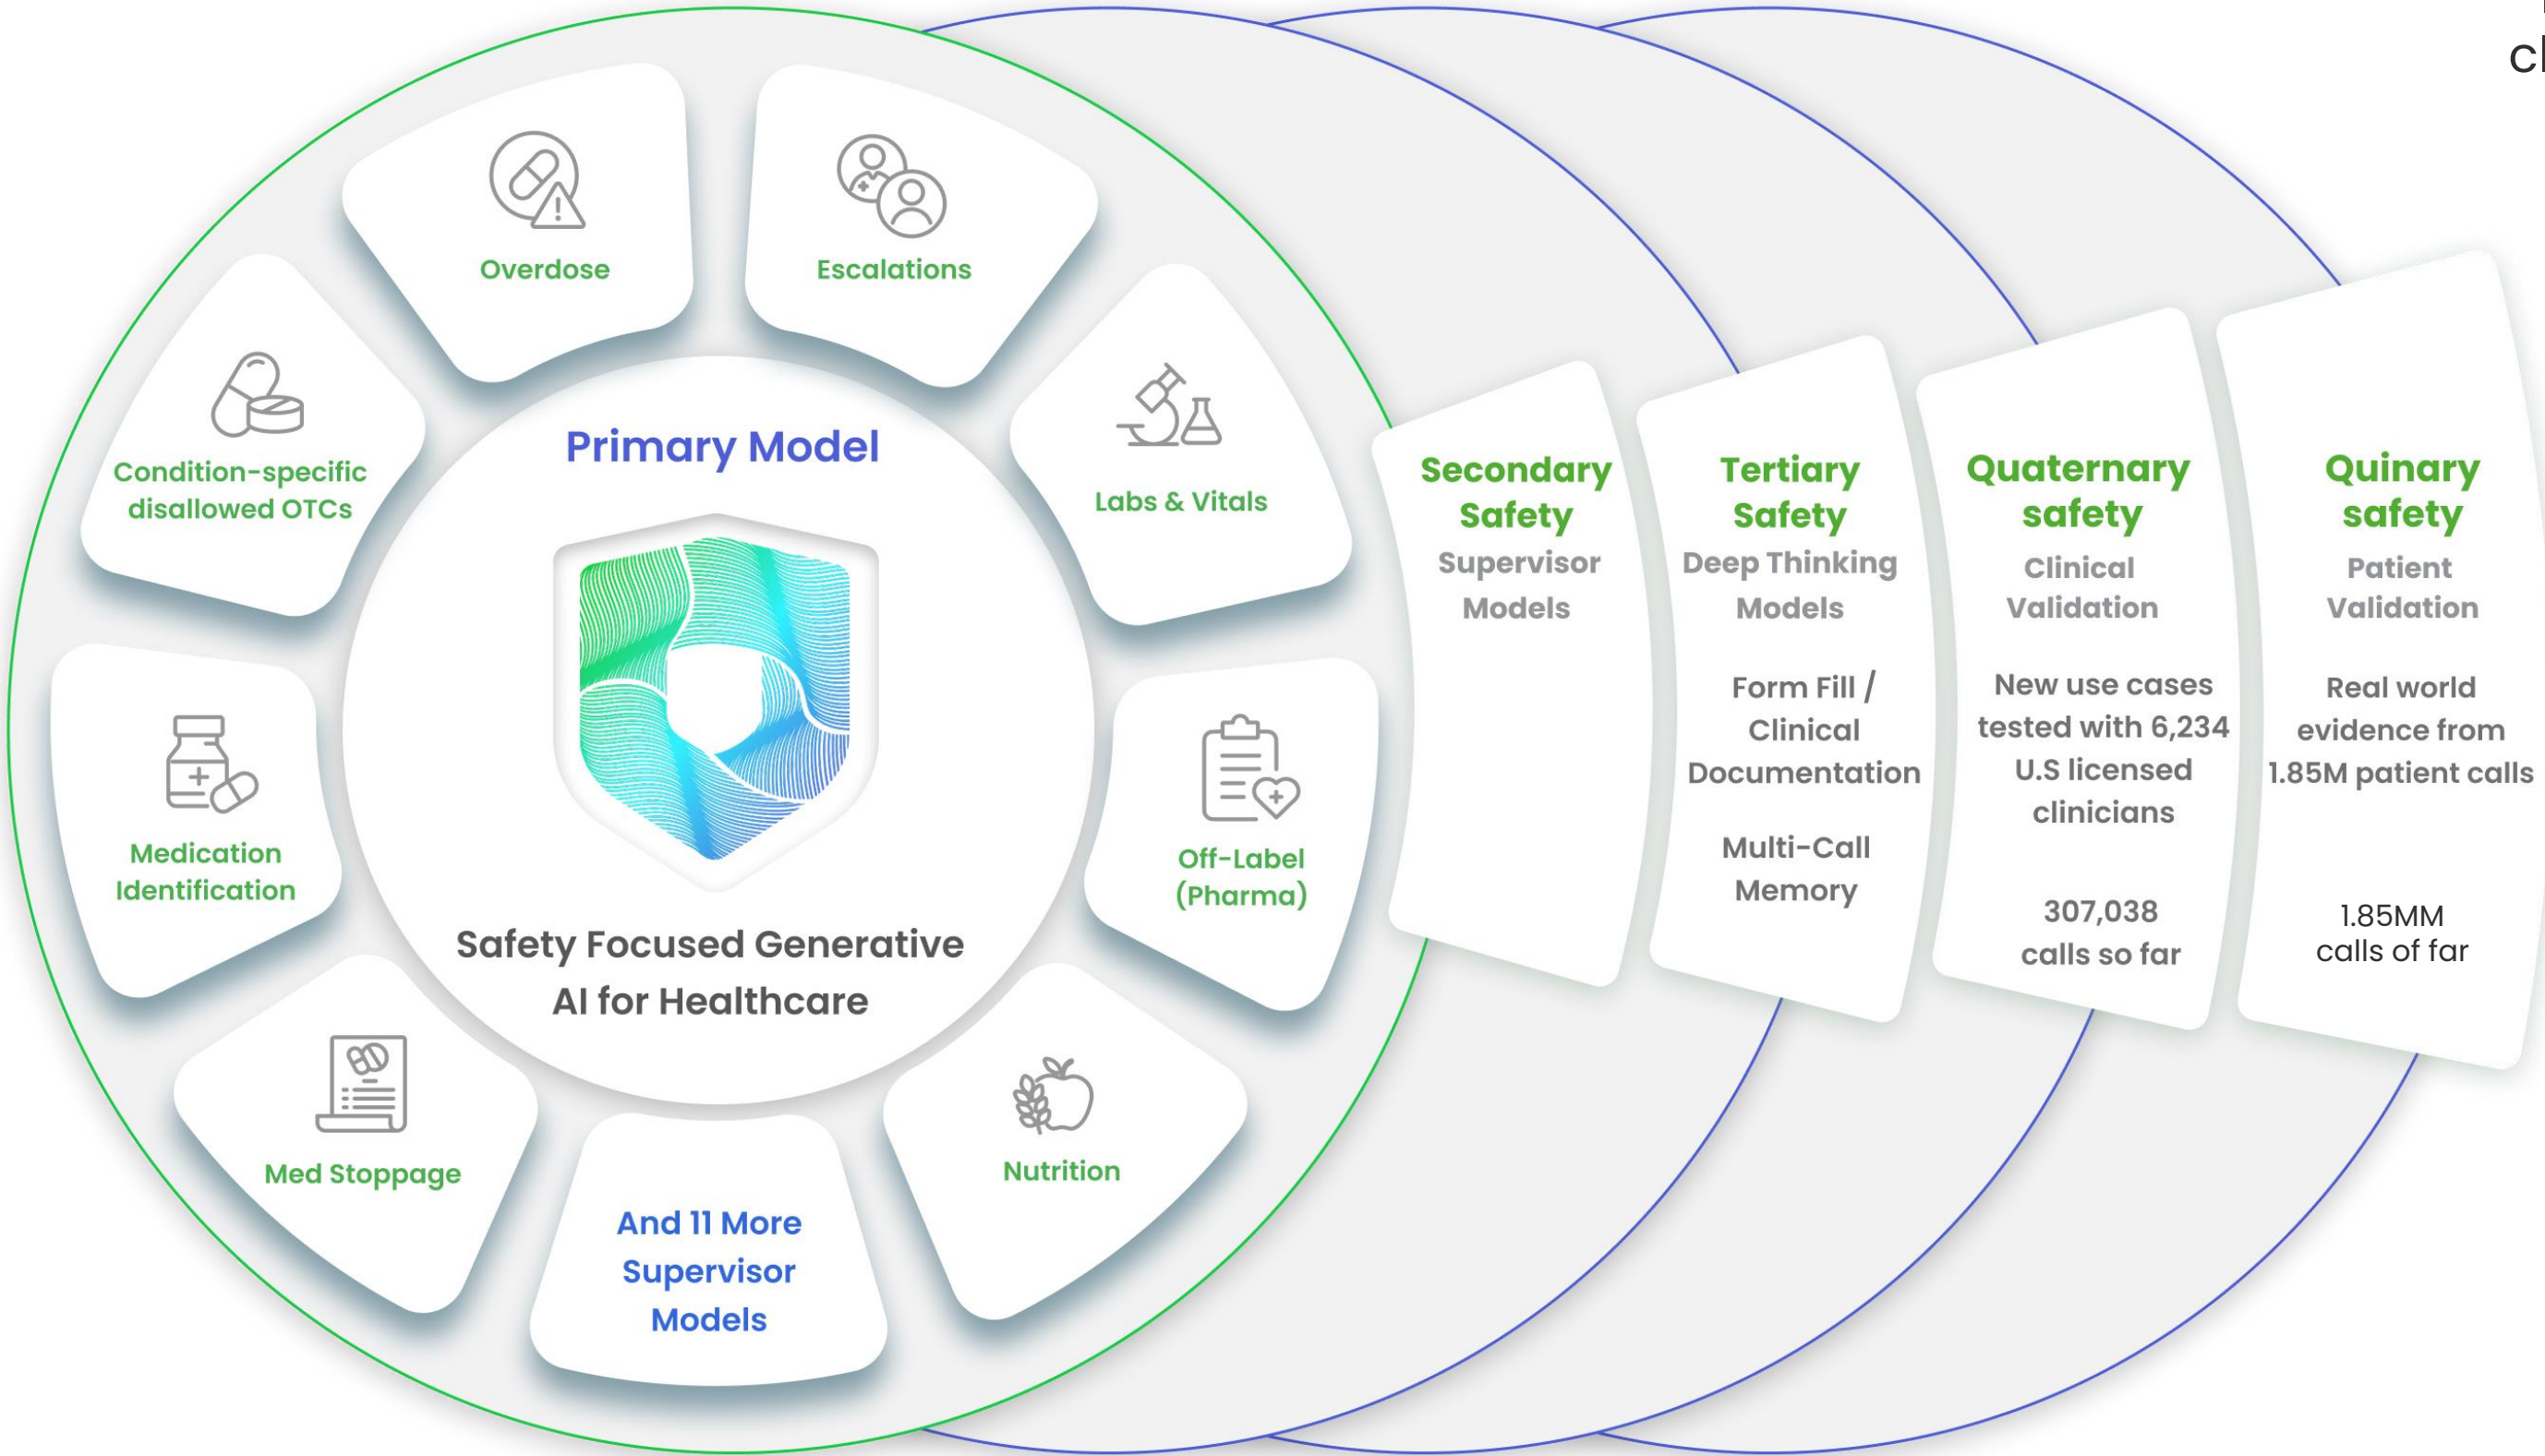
Cl

Overdose

Escalations

Condition-specific disallowed OTCs

Primary Model

Labs & Vitals

Medication Identification

Off-Label (Pharma)

Safety Focused Generative AI for Healthcare

Med Stoppage

And 11 More Supervisor Models

Nutrition

Secondary Safety
Supervisor Models

Tertiary Safety
Deep Thinking Models

Form Fill / Clinical Documentation

Multi-Call Memory

Quaternary safety
Clinical Validation

New use cases tested with 6,234 U.S licensed clinicians

307,038 calls so far

Quinary safety
Patient Validation

Real world evidence from 1.85M patient calls

1.85MM calls of far